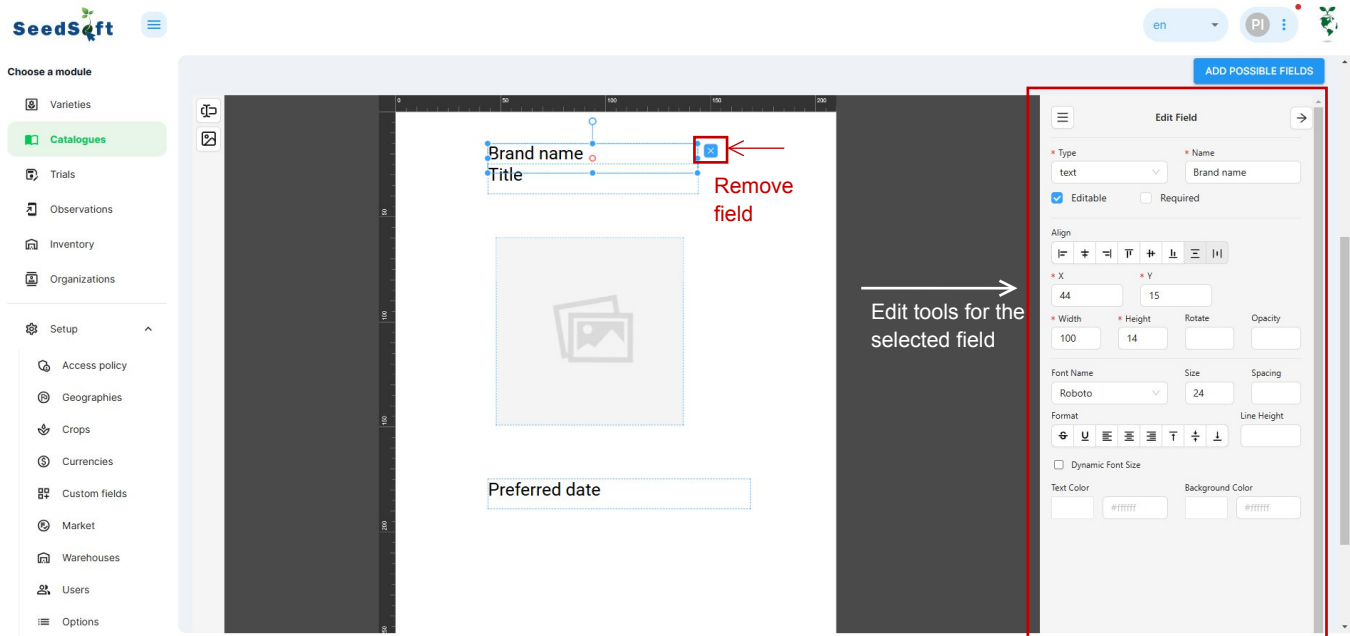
SeedSoft

en PI

Choose a module

Varieties

Catalogues

Trials

Observations

Inventory

Organizations

Setup

Access policy

Geographies

Crops

Currencies

Custom fields

Market

Warehouses

Users

Options

ADD POSSIBLE FIELDS

50 100 150 200

50

100

150

200

250

Brand name

Title

Remove field

Preferred date

Edit tools for the selected field

Edit Field

* Type
text

* Name
Brand name

Editable

Required

Align

* X
44

* Y
15

* Width
100

* Height
14

Rotate

Opacity

Font Name
Roboto

Size
24

Spacing

Format

Line Height

Dynamic Font Size

Text Color
#ffffff

Background Color
#ffffff